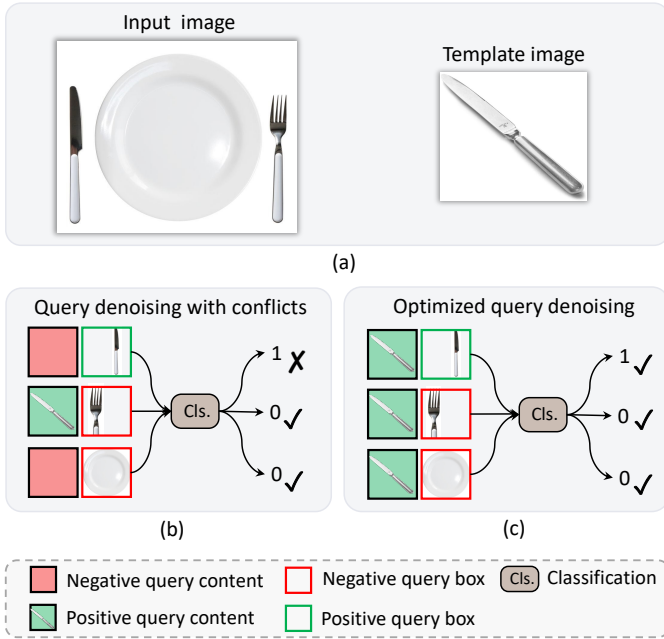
Input image

Template image

(a)

Query denoising with conflicts

Cls.

1 ✗

0 ✓

0 ✓

(b)

Optimized query denoising

Cls.

1 ✓

0 ✓

0 ✓

(c)

Negative query content

Negative query box

Cls. Classification

Positive query content

Positive query box